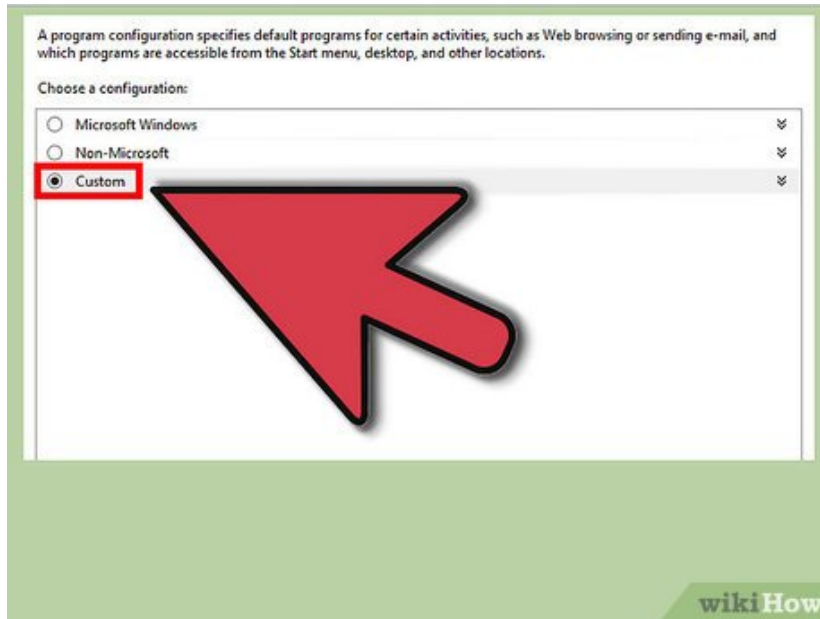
A program configuration specifies default programs for certain activities, such as Web browsing or sending e-mail, and which programs are accessible from the Start menu, desktop, and other locations.

Choose a configuration:

Microsoft Windows

Non-Microsoft

Custom

wikiHow